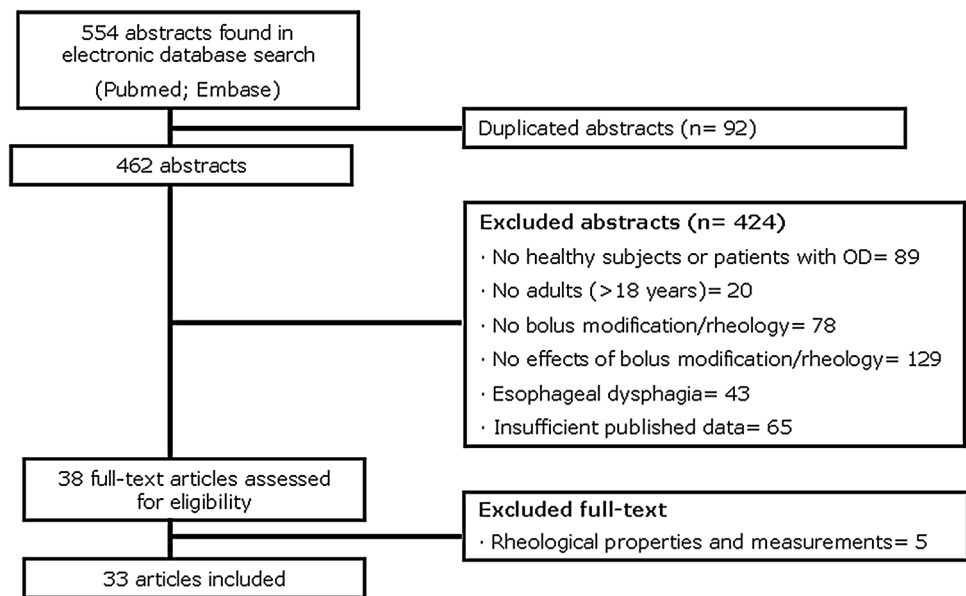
554 abstracts found in electronic database search (Pubmed; Embase)

Duplicated abstracts (n= 92)

462 abstracts

Excluded abstracts (n= 424)

· No healthy subjects or patients with OD= 89

· No adults (>18 years)= 20

· No bolus modification/rheology= 78

· No effects of bolus modification/rheology= 129

· Esophageal dysphagia= 43

· Insufficient published data= 65

38 full-text articles assessed for eligibility

Excluded full-text

· Rheological properties and measurements= 5

33 articles included